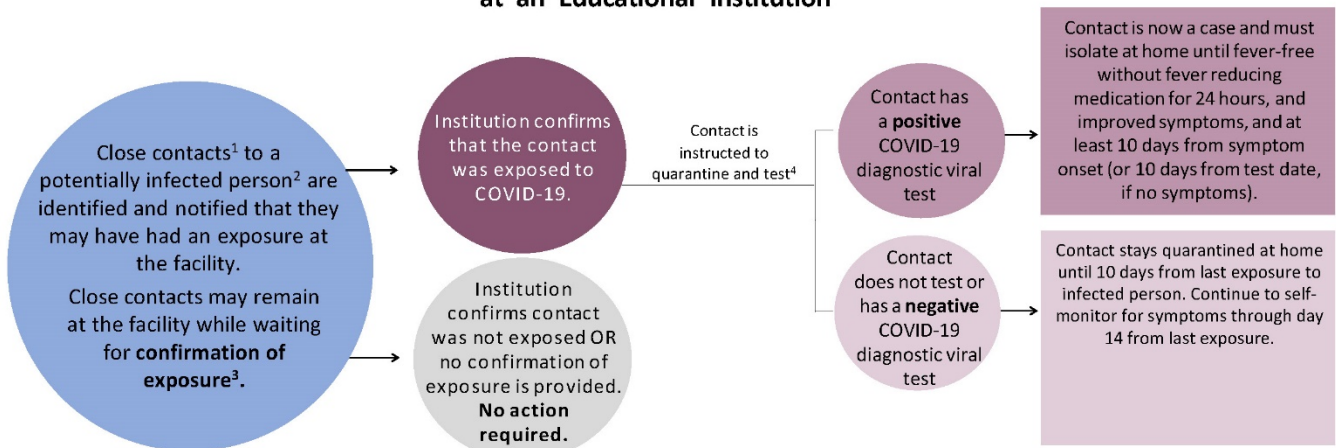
at an Educational Institution

Close contacts$^1$ to a potentially infected person$^2$ are identified and notified that they may have had an exposure at the facility.

Close contacts may remain at the facility while waiting for **confirmation of exposure$^3$.**

Institution confirms that the contact was exposed to COVID-19.

Institution confirms contact was not exposed OR no confirmation of exposure is provided. **No action required.**

Contact is instructed to quarantine and test$^4$

Contact has a **positive** COVID-19 diagnostic viral test

Contact does not test or has a **negative** COVID-19 diagnostic viral test

Contact is now a case and must isolate at home until fever-free without fever reducing medication for 24 hours, and improved symptoms, and at least 10 days from symptom onset (or 10 days from test date, if no symptoms).

Contact stays quarantined at home until 10 days from last exposure to infected person. Continue to self-monitor for symptoms through day 14 from last exposure.